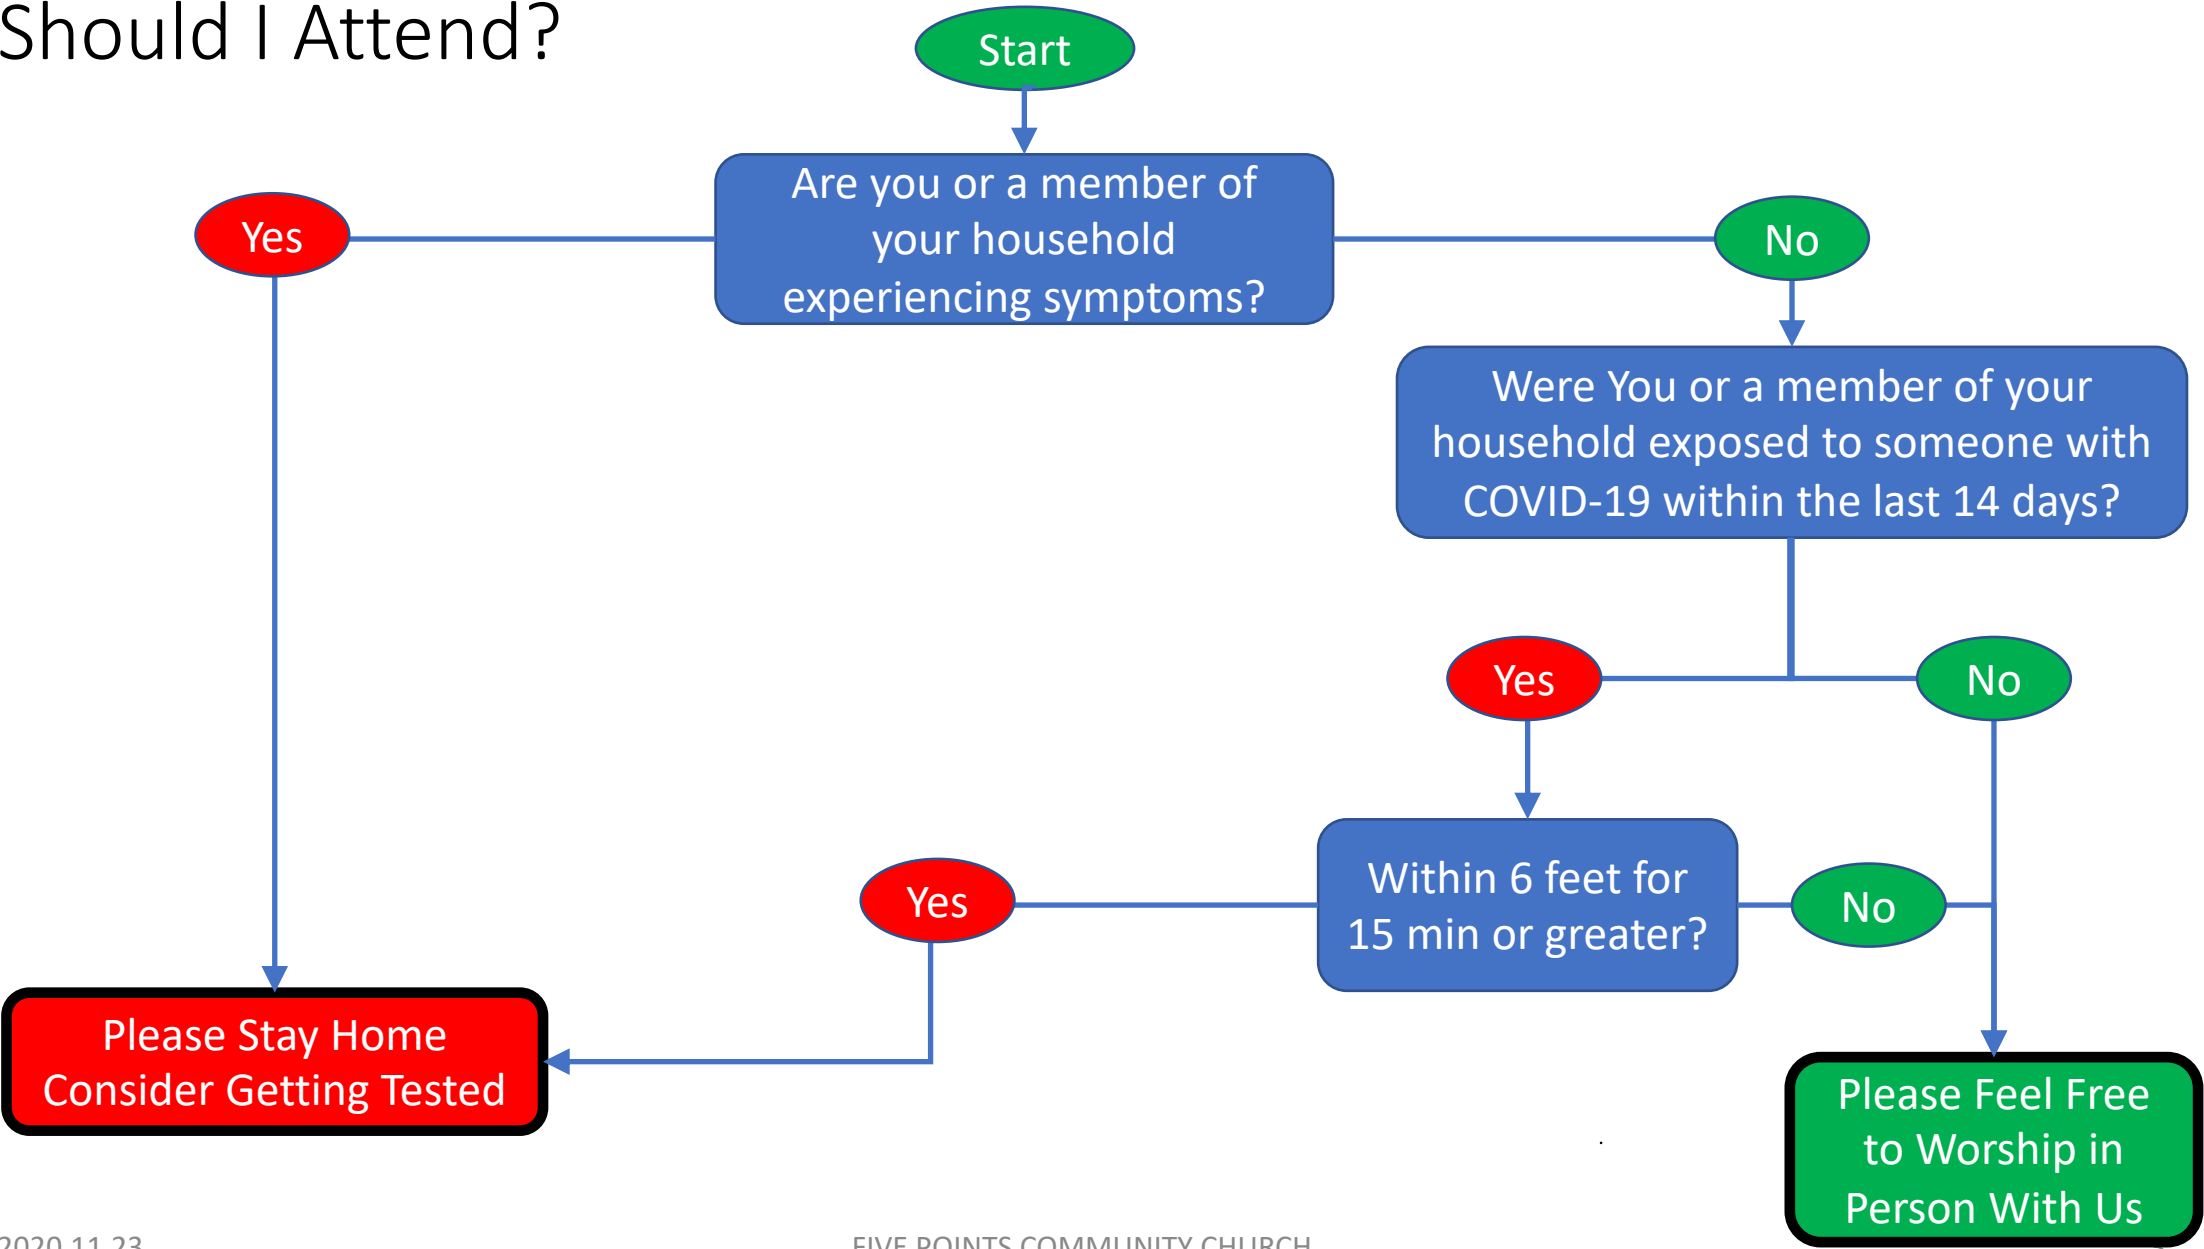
Should I Attend?

Start

Are you or a member of your household experiencing symptoms?

Yes

No

Were You or a member of your household exposed to someone with COVID-19 within the last 14 days?

Yes

No

Within 6 feet for 15 min or greater?

Yes

No

Please Stay Home Consider Getting Tested

Please Feel Free to Worship in Person With Us

2020.11.23

FIVE POINTS COMMUNITY CHURCH